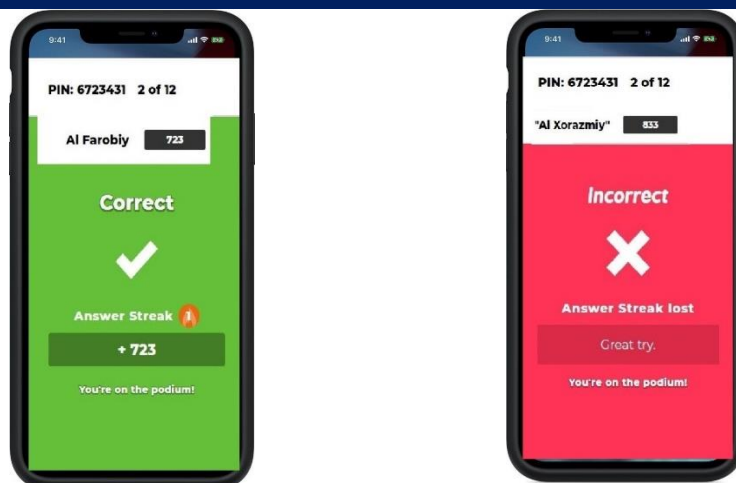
9:41

PIN: 6723431 2 of 12

Al Farobiy 723

Correct

Answer Streak 1

+ 723

You're on the podium!

9:41

PIN: 6723431 2 of 12

"Al Xorazmiy" 833

Incorrect

Answer Streak lost

Great try.

You're on the podium!